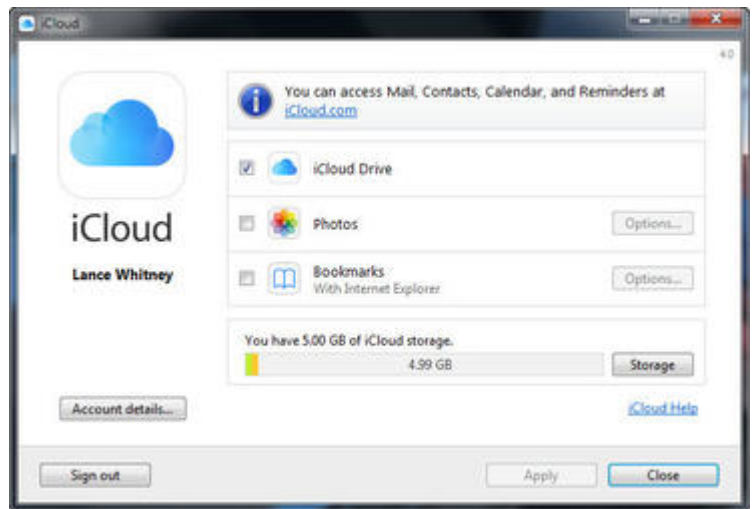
iCloud

4.0

iCloud

Lance Whitney

You can access Mail, Contacts, Calendar, and Reminders at iCloud.com

iCloud Drive

Photos

Options...

Bookmarks
With Internet Explorer

Options...

You have 5.00 GB of iCloud storage.

4.99 GB

Storage

Account details...

iCloud Help

Sign out

Apply

Close